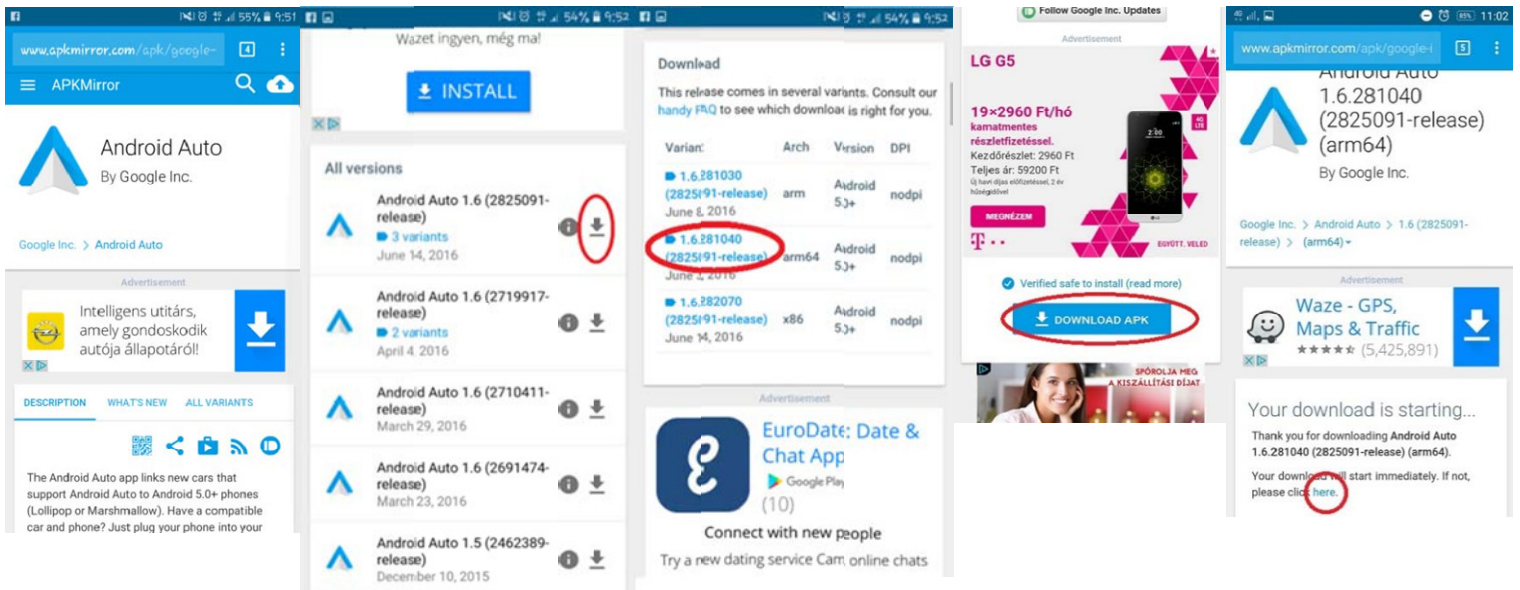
55% 9:51
www.apkmirror.com/apk/google-
APKMirror
Android Auto
By Google Inc.
Google Inc. > Android Auto
Advertisement
Intelligens utitárs, amely gondoskodik autója állapotáról!
DESCRIPTION WHAT'S NEW ALL VARIANTS
The Android Auto app links new cars that support Android Auto to Android 5.0+ phones (Lollipop or Marshmallow). Have a compatible car and phone? Just plug your phone into your

54% 9:52
Wazet ingyen, még ma!
INSTALL
All versions
Android Auto 1.6 (2825091-release)
3 variants
June 14, 2016
Android Auto 1.6 (2719917-release)
2 variants
April 4, 2016
Android Auto 1.6 (2710411-release)
March 29, 2016
Android Auto 1.6 (2691474-release)
March 23, 2016
Android Auto 1.5 (2462389-release)
December 10, 2015

54% 9:52
Download
This release comes in several variants. Consult our handy FAQ to see which download is right for you.
| Variant | Arch | Version | DPI |
|---|---|---|---|
| 1.6.281030 (2825091-release) June 8, 2016 | arm | Android 5.0+ | nodpi |
| 1.6.281040 (2825091-release) June 8, 2016 | arm64 | Android 5.0+ | nodpi |
| 1.6.282070 (2825091-release) June 14, 2016 | x86 | Android 5.0+ | nodpi |
Advertisement
EuroDate: Date & Chat App
Google Play
(10)
Connect with new people
Try a new dating service Cam online chats

Follow Google Inc. Updates
Advertisement
LG G5
19×2960 Ft/hó
kamatmentes részletfizetéssel.
Kezdőrészlet: 2960 Ft
Teljes ár: 59200 Ft
MEGNÉZEM
EGYÜTT. VELED
Verified safe to install (read more)
DOWNLOAD APK
SPÓROLJA MEG A KISZÁLLÍTÁSI DÍJAT

85% 11:02
www.apkmirror.com/apk/google-
Android Auto 1.6.281040 (2825091-release) (arm64)
By Google Inc.
Google Inc. > Android Auto > 1.6 (2825091-release) > (arm64)
Advertisement
Waze - GPS, Maps & Traffic
(5,425,891)
Your download is starting...
Thank you for downloading Android Auto 1.6.281040 (2825091-release) (arm64).
Your download will start immediately. If not, please click here.